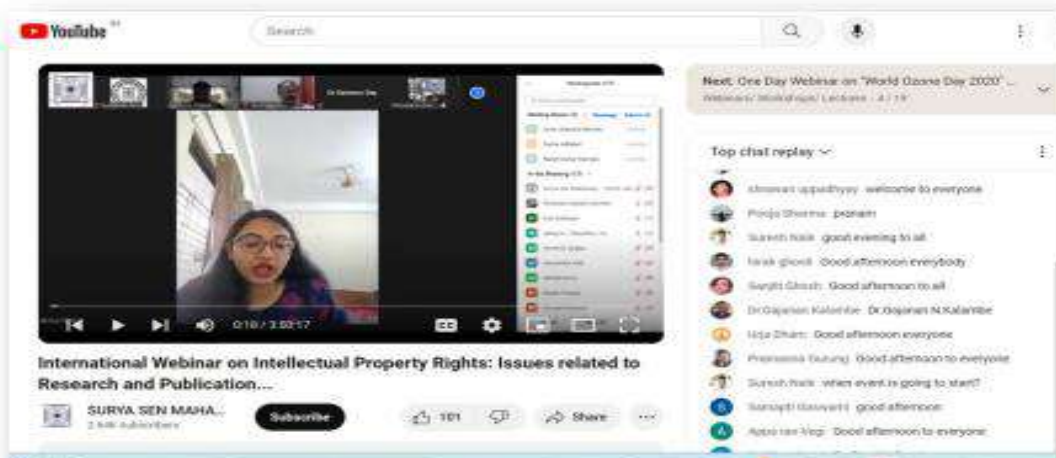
YouTube IN

Search

Next: One Day Webinar on "World Ozone Day 2020" ...
Webinars/ Workshops/ Lectures - 4 / 19

Top chat replay

Ahswani uppadhyay welcome to everyone
Pooja Sharma pranam
Suresh Naik good evening to all
Nirak ghosh Good afternoon everybody
Sanjib Ghosh Good afternoon to all
Dr.Gajanan Kalambe Dr.Gajanan N.Kalambe
Urja Dham Good afternoon everyone
Pramesha Gurung Good afternoon to everyone
Suresh Naik when event is going to start?
Sampati Gaswami good afternoon
Appa rao Vepi Good afternoon to everyone

Dr Sanjeev Dey

0:10 / 3:03:17

International Webinar on Intellectual Property Rights: Issues related to Research and Publication...

SURYA SEN MAHA...
2.44K subscribers

Subscribe

101

Share